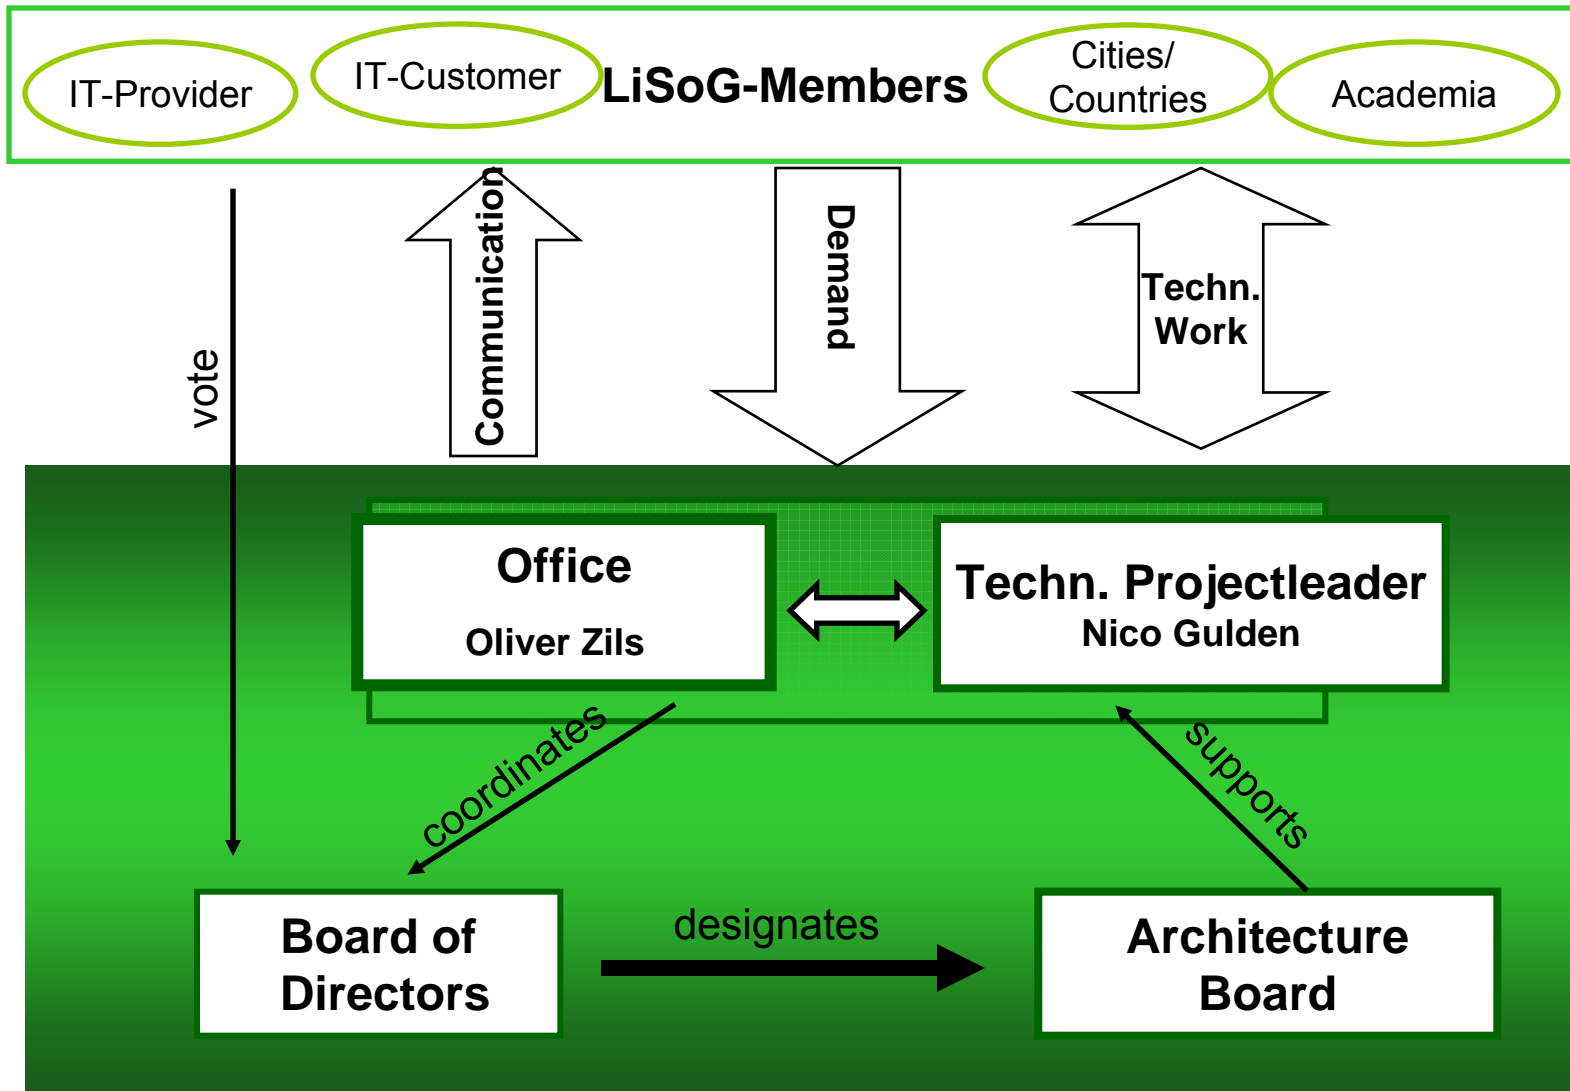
IT-Provider

IT-Customer

LiSoG-Members

Cities/ Countries

Academia

vote

Communication

Demand

Techn. Work

Office

Oliver Zils

Techn. Projectleader

Nico Gulden

coordinates

supports

Board of Directors

designates

Architecture Board